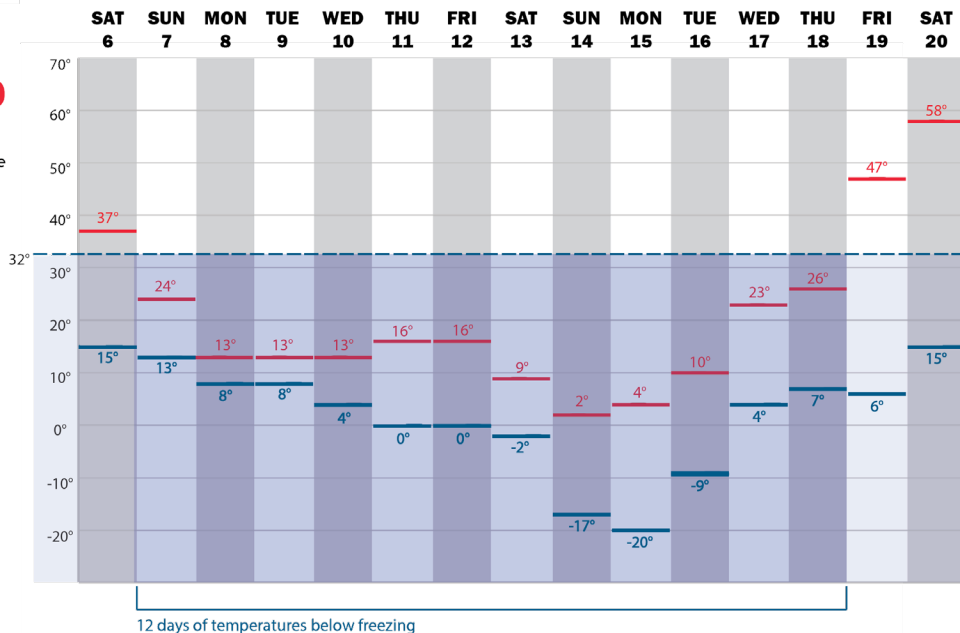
| SAT 6 | SUN 7 | MON 8 | TUE 9 | WED 10 | THU 11 | FRI 12 | SAT 13 | SUN 14 | MON 15 | TUE 16 | WED 17 | THU 18 | FRI 19 | SAT 20 |
|---|---|---|---|---|---|---|---|---|---|---|---|---|---|---|
| 37° | 24° | 13° | 13° | 13° | 16° | 16° | 9° | 2° | 4° | 10° | 23° | 26° | 47° | 58° |
| 15° | 13° | 8° | 8° | 4° | 0° | 0° | -2° | -17° | -20° | -9° | 4° | 7° | 6° | 15° |

70°
60°
50°
40°
32°
30°
20°
10°
0°
-10°
-20°

12 days of temperatures below freezing